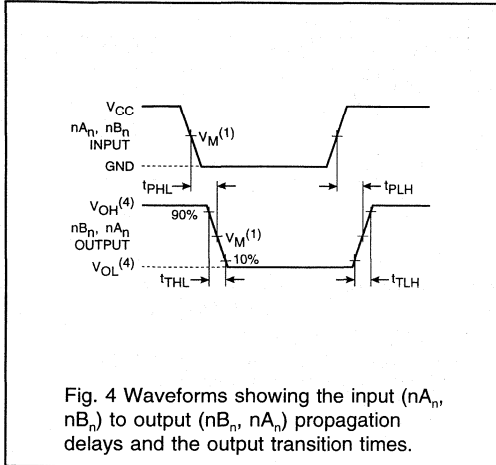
$V_{CC}$

$nA_n$, $nB_n$ INPUT

$V_M^{(1)}$

GND

$t_{PHL}$

$t_{PLH}$

$V_{OH}^{(4)}$

90%

$nB_n$, $nA_n$ OUTPUT

$V_M^{(1)}$

10%

$V_{OL}^{(4)}$

$t_{THL}$

$t_{TLH}$

Fig. 4 Waveforms showing the input ($nA_n$, $nB_n$) to output ($nB_n$, $nA_n$) propagation delays and the output transition times.